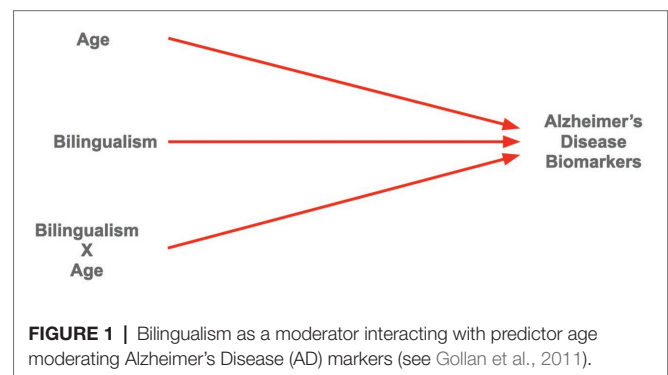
Age

Bilingualism

Bilingualism
X
Age

Alzheimer's
Disease
Biomarkers

**FIGURE 1** | Bilingualism as a moderator interacting with predictor age moderating Alzheimer's Disease (AD) markers (see Gollan et al., 2011).